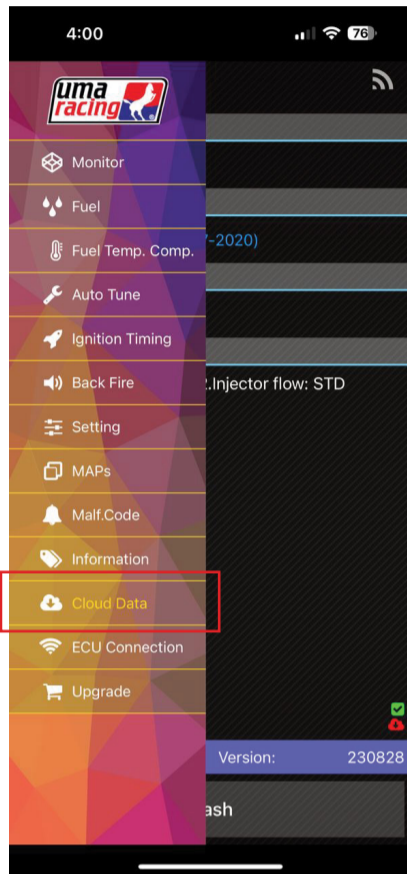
4:00
76
uma racing
Monitor
Fuel
Fuel Temp. Comp.
Auto Tune
Ignition Timing
Back Fire
Setting
MAPs
Malf.Code
Information
Cloud Data
ECU Connection
Upgrade
7-2020)
2.Injector flow: STD
Version: 230828
ash